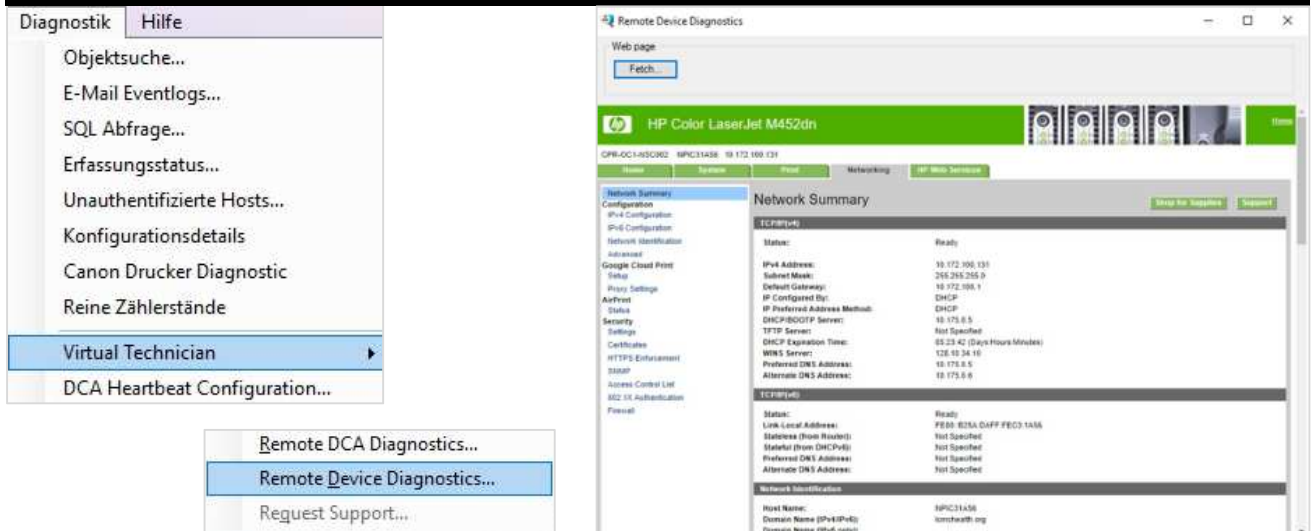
Diagnostik Hilfe

Objektsuche...
E-Mail Eventlogs...
SQL Abfrage...
Erfassungsstatus...
Unauthentifizierte Hosts...
Konfigurationsdetails
Canon Drucker Diagnostic
Reine Zählerstände
Virtual Technician
DCA Heartbeat Configuration...

Remote DCA Diagnostics...
Remote Device Diagnostics...
Request Support...

Remote Device Diagnostics

Web page
Fetch...

HP Color LaserJet M452dn

Home

OPR-OC1-NSC062 NPIC31A56 10.172.100.131

Home | System | Print | Networking | HP Web Services

Network Summary
Configuration
IPv4 Configuration
IPv6 Configuration
Network Identification
Advanced
Google Cloud Print
Setup
Proxy Settings
AirPrint
Status
Security
Settings
Certificates
HTTPS Enforcement
SNMP
Access Control List
802.1X Authentication
Firewall

Network Summary

Shop for Supplies | Support

TCP/IP(v4)

| | |
|---|---|
| Status: | Ready |
| IPv4 Address: | 10.172.100.131 |
| Subnet Mask: | 255.255.255.0 |
| Default Gateway: | 10.172.100.1 |
| IP Configured By: | DHCP |
| IP Preferred Address Method: | DHCP |
| DHCP/BOOTP Server: | 10.175.8.5 |
| TFTP Server: | Not Specified |
| DHCP Expiration Time: | 05:23:42 (Days:Hours:Minutes) |
| WINS Server: | 128.10.34.10 |
| Preferred DNS Address: | 10.175.8.5 |
| Alternate DNS Address: | 10.175.8.6 |

TCP/IP(v6)

| | |
|---|---|
| Status: | Ready |
| Link-Local Address: | FE80::B25A:DAFF:FEC3:1A56 |
| Stateless (from Router): | Not Specified |
| Stateful (from DHCPv6): | Not Specified |
| Preferred DNS Address: | Not Specified |
| Alternate DNS Address: | Not Specified |

Network Identification

| | |
|---|---|
| Host Name: | NPIC31A56 |
| Domain Name (IPv4/IPv6): | lomchealth.org |
| Domain Name (IPv6 only): | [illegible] |